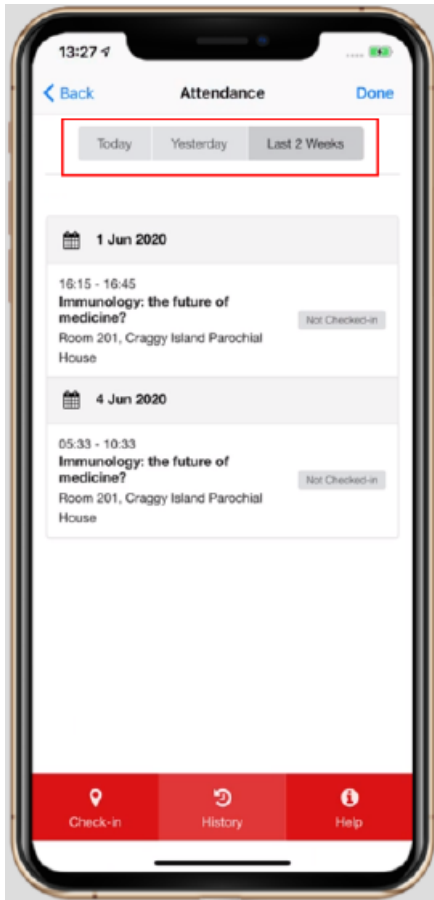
13:27

Back
Attendance
Done

Today
Yesterday
Last 2 Weeks

1 Jun 2020

16:15 - 16:45
Immunology: the future of medicine?
Room 201, Craggy Island Parochial House
Not Checked-in

4 Jun 2020

05:33 - 10:33
Immunology: the future of medicine?
Room 201, Craggy Island Parochial House
Not Checked-in

Check-in
History
Help